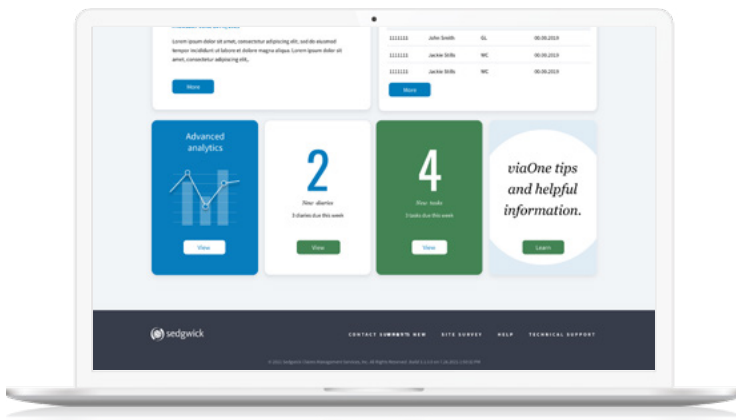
Lorem ipsum dolor sit amet, consectetur adipiscing elit, sed do eiusmod tempor incididunt ut labore et dolore magna aliqua. Lorem ipsum dolor sit amet, consectetur adipiscing elit,.

More

| 111111 | John Smith | GL | 00.00.2019 |
|---|---|---|---|
| 111111 | Jackie Stills | WC | 00.00.2019 |
| 111111 | Jackie Stills | WC | 00.00.2019 |

More

Advanced analytics

View

2

New diaries

3 diaries due this week

View

4

New tasks

3 tasks due this week

View

viaOne tips and helpful information.

Learn

sedgwick

CONTACT SUPPORT NEW SITE SURVEY HELP TECHNICAL SUPPORT

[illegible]